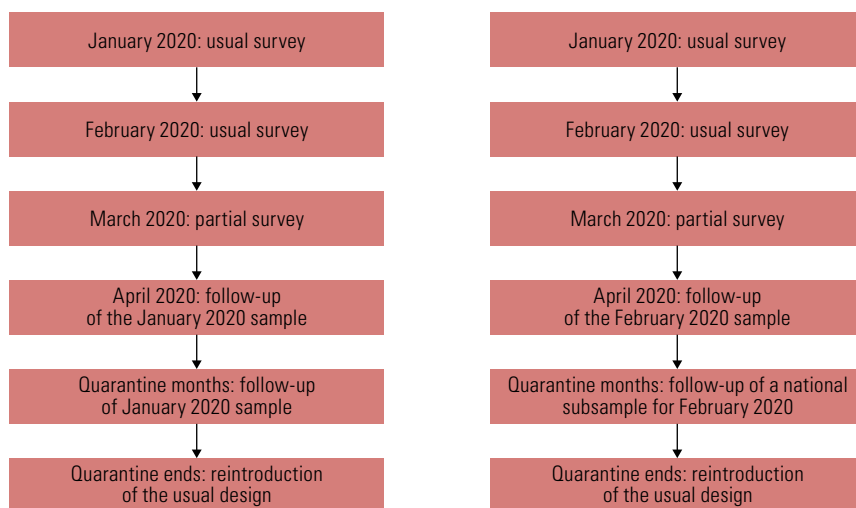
January 2020: usual survey

February 2020: usual survey

March 2020: partial survey

April 2020: follow-up of the January 2020 sample

Quarantine months: follow-up of January 2020 sample

Quarantine ends: reintroduction of the usual design

January 2020: usual survey

February 2020: usual survey

March 2020: partial survey

April 2020: follow-up of the February 2020 sample

Quarantine months: follow-up of a national subsample for February 2020

Quarantine ends: reintroduction of the usual design